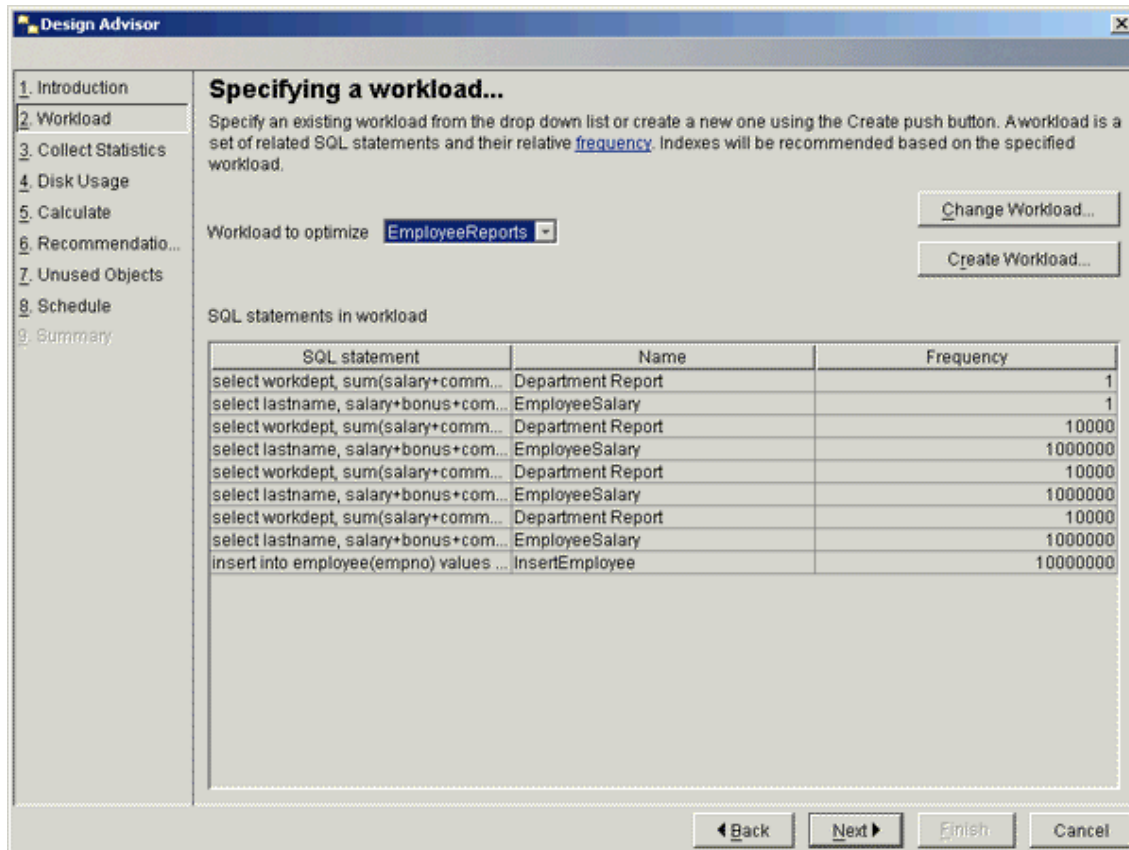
Design Advisor

1. Introduction
2. Workload
3. Collect Statistics
4. Disk Usage
5. Calculate
6. Recommendatio...
7. Unused Objects
8. Schedule
9. Summary

Specifying a workload...

Specify an existing workload from the drop down list or create a new one using the Create push button. A workload is a set of related SQL statements and their relative frequency. Indexes will be recommended based on the specified workload.

Workload to optimize EmployeeReports

Change Workload...

Create Workload...

SQL statements in workload

| SQL statement | Name | Frequency |
|---|---|---|
| select workdept, sum(salary+comm... | Department Report | 1 |
| select lastname, salary+bonus+com... | EmployeeSalary | 1 |
| select workdept, sum(salary+comm... | Department Report | 10000 |
| select lastname, salary+bonus+com... | EmployeeSalary | 1000000 |
| select workdept, sum(salary+comm... | Department Report | 10000 |
| select lastname, salary+bonus+com... | EmployeeSalary | 1000000 |
| select workdept, sum(salary+comm... | Department Report | 10000 |
| select lastname, salary+bonus+com... | EmployeeSalary | 1000000 |
| insert into employee(empno) values ... | InsertEmployee | 10000000 |

◀ Back Next ▶ Finish Cancel